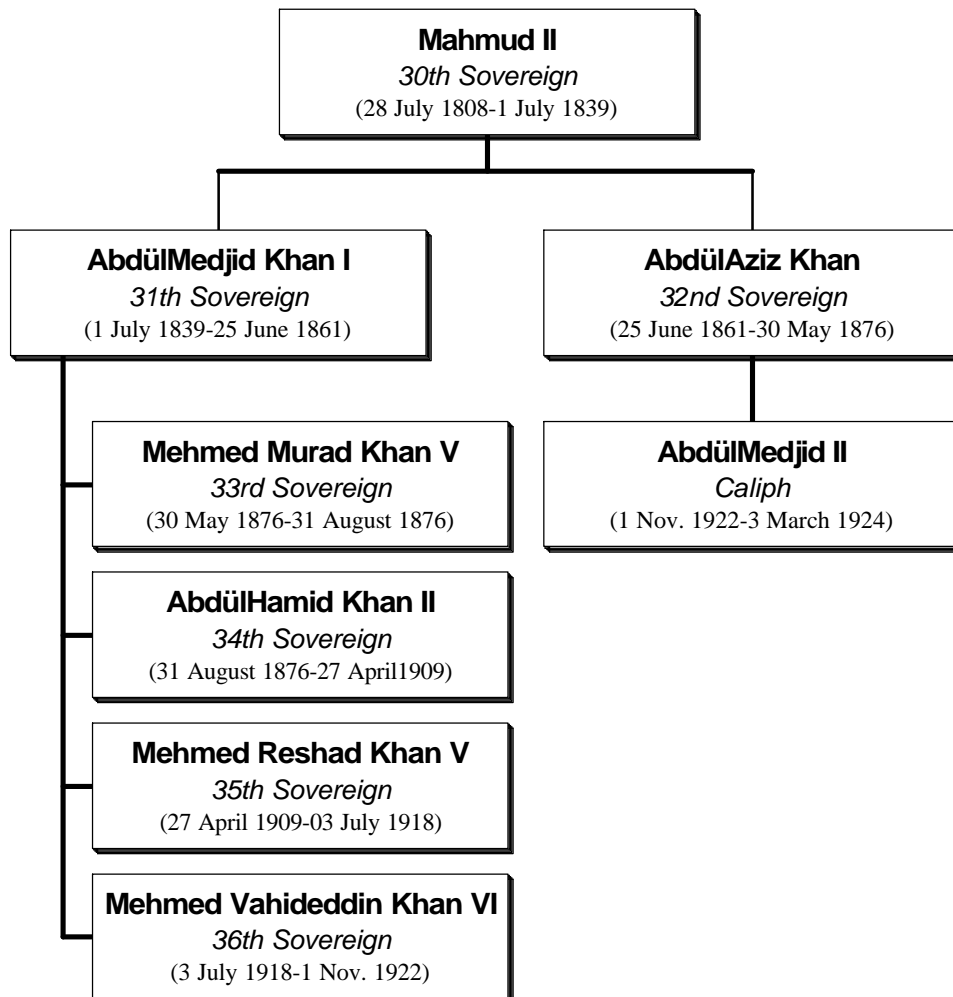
Mahmud II
30th Sovereign
(28 July 1808-1 July 1839)

AbdülMedjid Khan I
31th Sovereign
(1 July 1839-25 June 1861)

AbdülAziz Khan
32nd Sovereign
(25 June 1861-30 May 1876)

Mehmed Murad Khan V
33rd Sovereign
(30 May 1876-31 August 1876)

AbdülMedjid II
Caliph
(1 Nov. 1922-3 March 1924)

AbdülHamid Khan II
34th Sovereign
(31 August 1876-27 April1909)

Mehmed Reshad Khan V
35th Sovereign
(27 April 1909-03 July 1918)

Mehmed Vahideddin Khan VI
36th Sovereign
(3 July 1918-1 Nov. 1922)